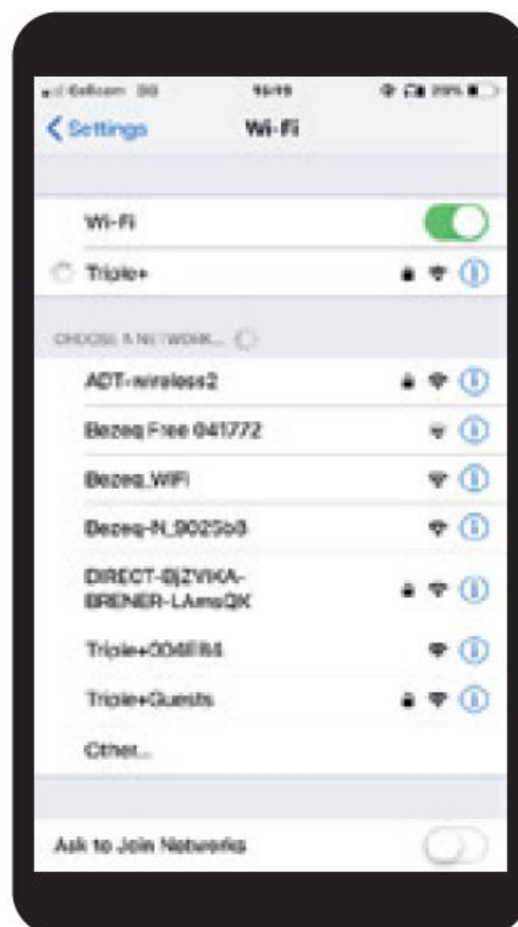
Cellcom 3G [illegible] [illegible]

< Settings Wi-Fi

Wi-Fi

Triple+

CHOOSE A NETWORK...

ADT-wireless2

Bezeq Free 041772

Bezeq_WiFi

Bezeq-N_9025b8

DIRECT-8jZVIKA-BRENER-LAmsQK

Triple+004ER4

Triple+Guests

Other...

Ask to Join Networks